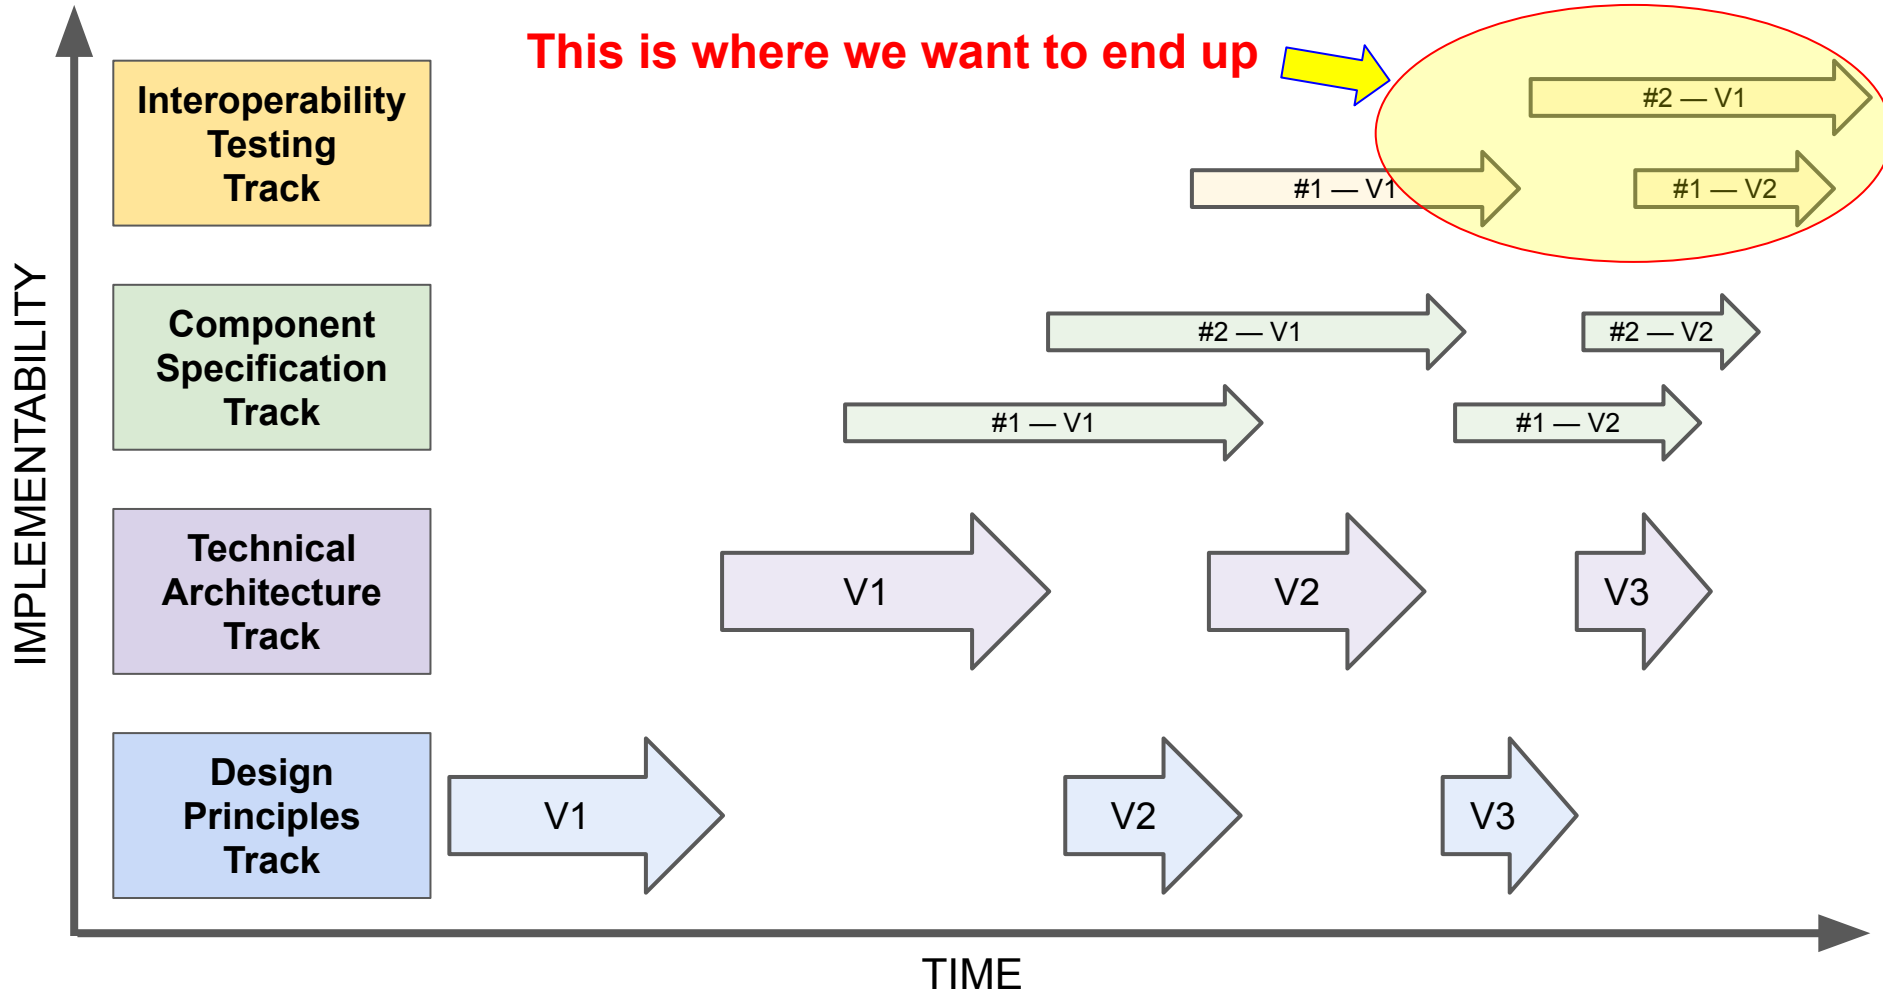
This is where we want to end up

Interoperability Testing Track

#2 — V1

#1 — V1

#1 — V2

Component Specification Track

#2 — V1

#2 — V2

#1 — V1

#1 — V2

Technical Architecture Track

V1

V2

V3

Design Principles Track

V1

V2

V3

IMPLEMENTABILITY

TIME